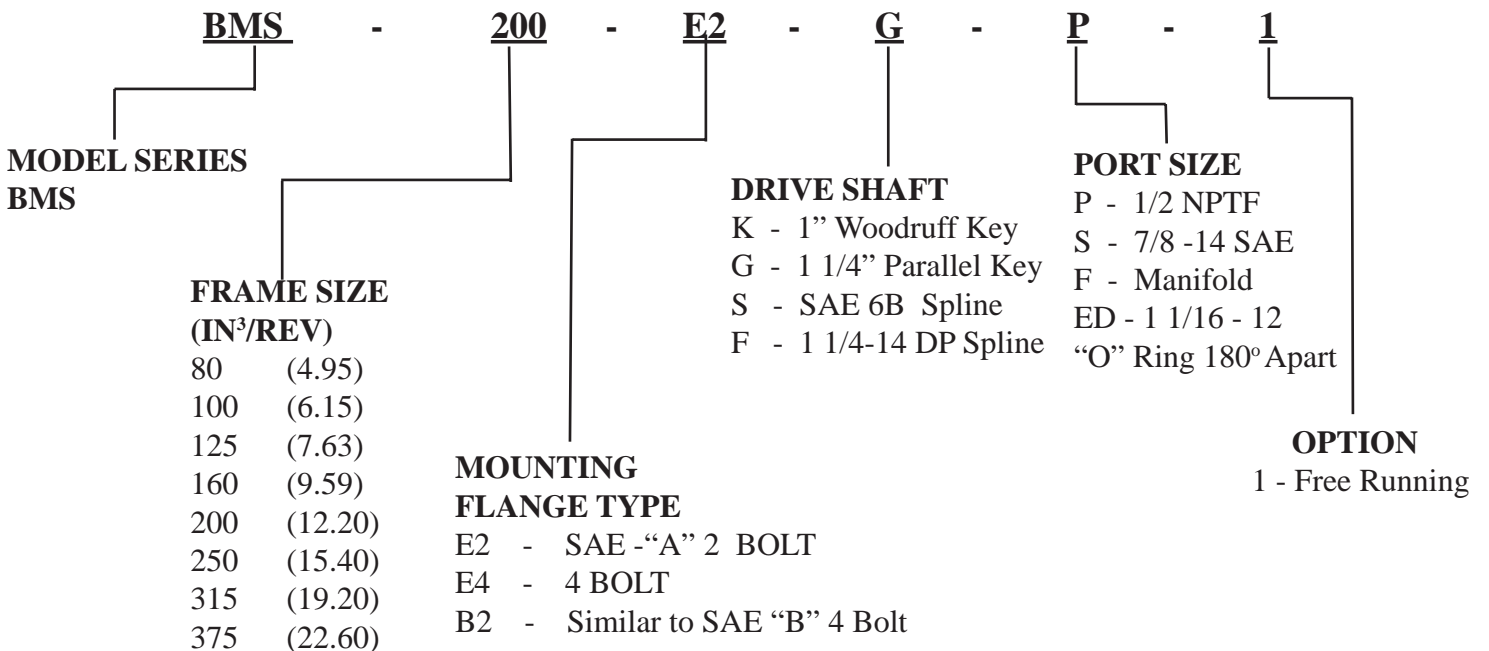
BMS - 200 - E2 - G - P - 1

MODEL SERIES
BMS

FRAME SIZE
(IN$^3$/REV)
80 (4.95)
100 (6.15)
125 (7.63)
160 (9.59)
200 (12.20)
250 (15.40)
315 (19.20)
375 (22.60)

MOUNTING
FLANGE TYPE
E2 - SAE -“A” 2 BOLT
E4 - 4 BOLT
B2 - Similar to SAE “B” 4 Bolt

DRIVE SHAFT
K - 1” Woodruff Key
G - 1 1/4” Parallel Key
S - SAE 6B Spline
F - 1 1/4-14 DP Spline

PORT SIZE
P - 1/2 NPTF
S - 7/8 -14 SAE
F - Manifold
ED - 1 1/16 - 12
“O” Ring 180$^o$ Apart

OPTION
1 - Free Running